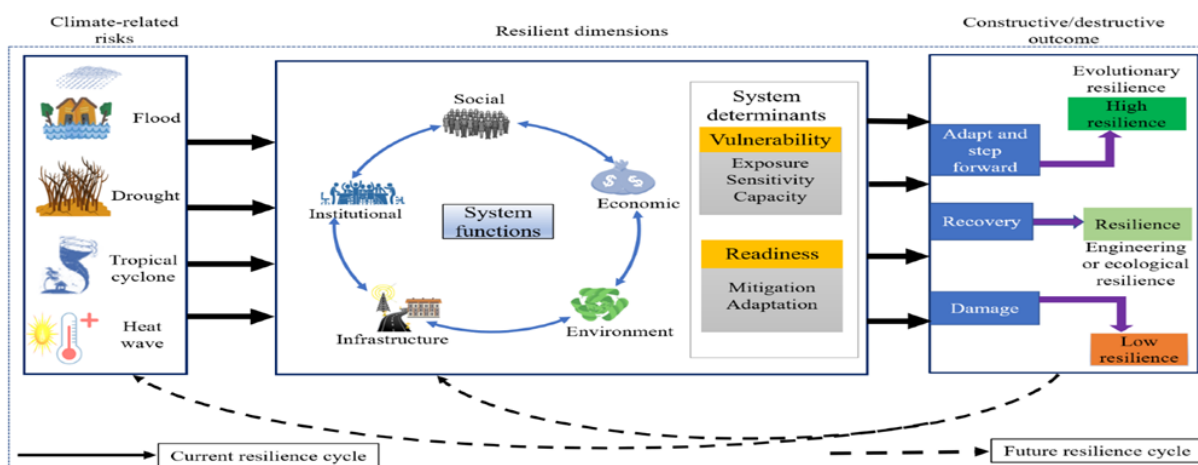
Climate-related risks

Resilient dimensions

Constructive/destructive outcome

Flood

Drought

Tropical cyclone

Heat wave

Social

Economic

Environment

Infrastructure

Institutional

System functions

System determinants

Vulnerability

Exposure
Sensitivity
Capacity

Readiness

Mitigation
Adaptation

Evolutionary resilience

High resilience

Adapt and step forward

Recovery

Resilience

Engineering or ecological resilience

Damage

Low resilience

Current resilience cycle

Future resilience cycle